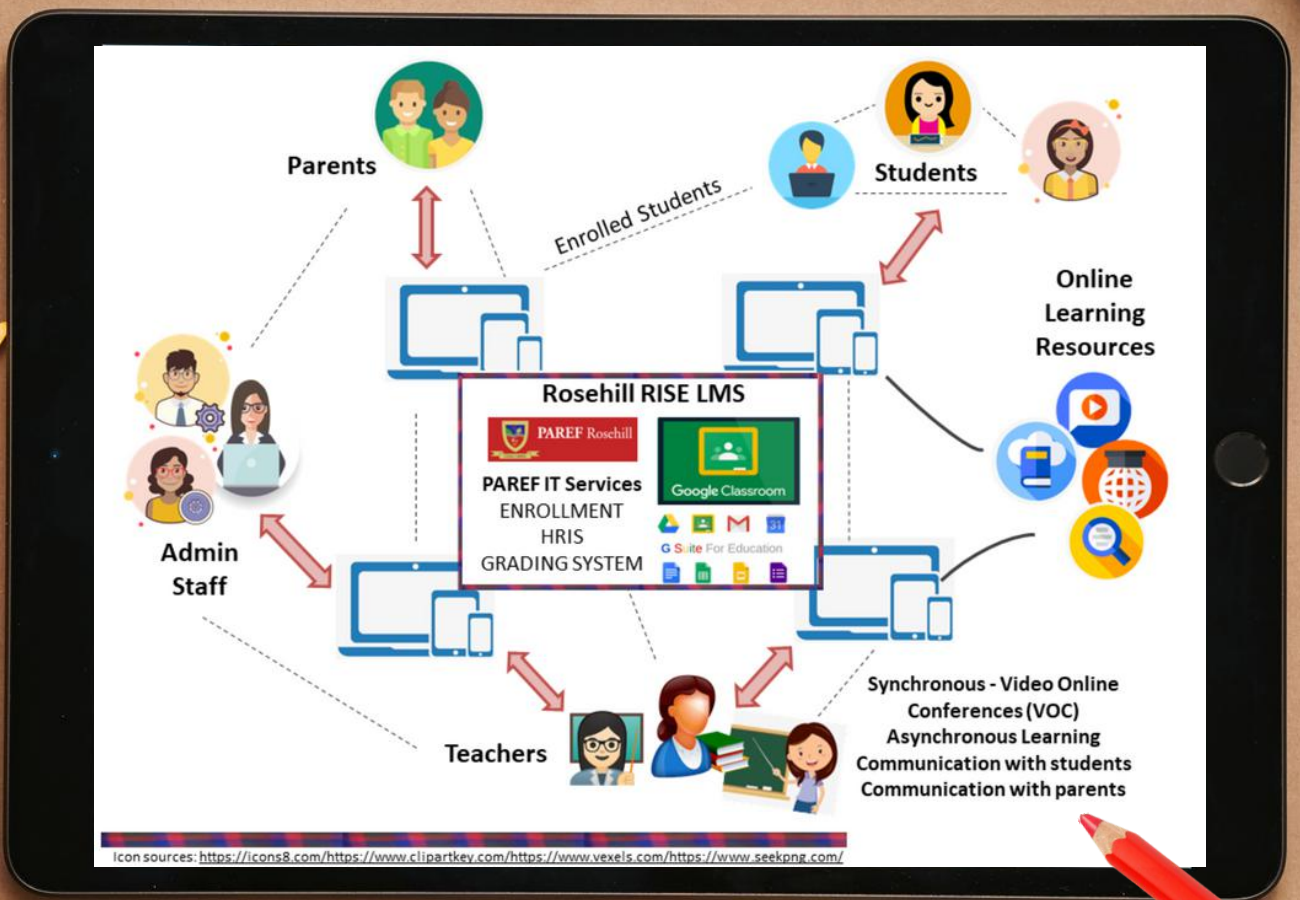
Parents

Enrolled Students

Students

Online Learning Resources

Rosehill RISE LMS

PAREF Rosehill

PAREF IT Services
ENROLLMENT
HRIS
GRADING SYSTEM

Google Classroom

G Suite For Education

Admin Staff

Teachers

Synchronous - Video Online Conferences (VOC)
Asynchronous Learning
Communication with students
Communication with parents

Icon sources: https://icons8.com/https://www.clipartkey.com/https://www.vexels.com/https://www.seekpng.com/